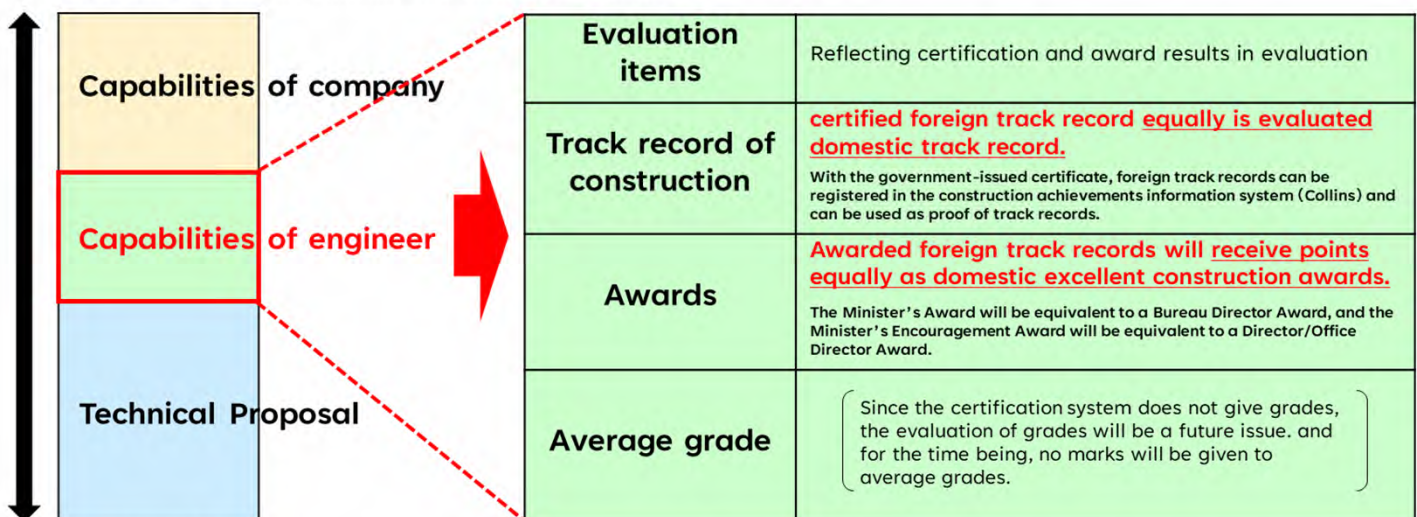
Capabilities of company

Capabilities of engineer

Technical Proposal

| Evaluation items | Reflecting certification and award results in evaluation |
|---|---|
| Track record of construction | certified foreign track record equally is evaluated domestic track record. With the government-issued certificate, foreign track records can be registered in the construction achievements information system (Collins) and can be used as proof of track records. |
| Awards | Awarded foreign track records will receive points equally as domestic excellent construction awards. The Minister's Award will be equivalent to a Bureau Director Award, and the Minister's Encouragement Award will be equivalent to a Director/Office Director Award. |
| Average grade | Since the certification system does not give grades, the evaluation of grades will be a future issue. and for the time being, no marks will be given to average grades. |